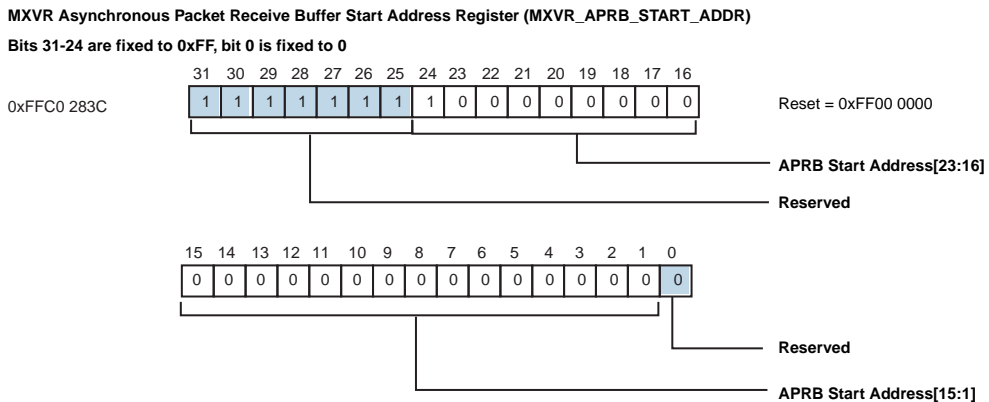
**MXVR Asynchronous Packet Receive Buffer Start Address Register (MXVR_APRB_START_ADDR)**

**Bits 31-24 are fixed to 0xFF, bit 0 is fixed to 0**

0xFFC0 283C

| 31 | 30 | 29 | 28 | 27 | 26 | 25 | 24 | 23 | 22 | 21 | 20 | 19 | 18 | 17 | 16 |
|---|---|---|---|---|---|---|---|---|---|---|---|---|---|---|---|
| 1 | 1 | 1 | 1 | 1 | 1 | 1 | 1 | 0 | 0 | 0 | 0 | 0 | 0 | 0 | 0 |

Reset = 0xFF00 0000

**APRB Start Address[23:16]**

**Reserved**

| 15 | 14 | 13 | 12 | 11 | 10 | 9 | 8 | 7 | 6 | 5 | 4 | 3 | 2 | 1 | 0 |
|---|---|---|---|---|---|---|---|---|---|---|---|---|---|---|---|
| 0 | 0 | 0 | 0 | 0 | 0 | 0 | 0 | 0 | 0 | 0 | 0 | 0 | 0 | 0 | 0 |

**Reserved**

**APRB Start Address[15:1]**